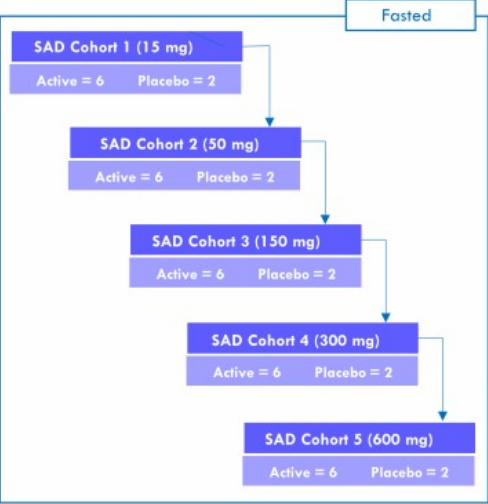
Fasted

SAD Cohort 1 (15 mg)
Active = 6 Placebo = 2

SAD Cohort 2 (50 mg)
Active = 6 Placebo = 2

SAD Cohort 3 (150 mg)
Active = 6 Placebo = 2

SAD Cohort 4 (300 mg)
Active = 6 Placebo = 2

SAD Cohort 5 (600 mg)
Active = 6 Placebo = 2